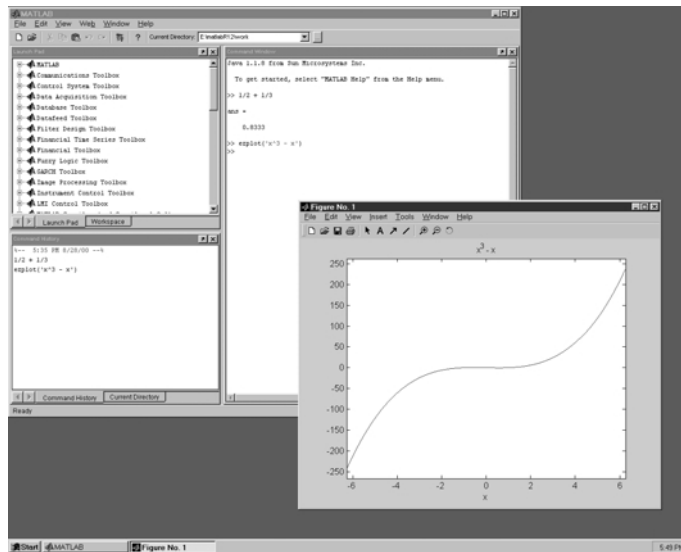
MATLAB
File Edit View Web Window Help
Current Directory: E:\matlabR12\work

Launch Pad
MATLAB
Communications Toolbox
Control System Toolbox
Data Acquisition Toolbox
Database Toolbox
Datafeed Toolbox
Filter Design Toolbox
Financial Time Series Toolbox
Financial Toolbox
Fuzzy Logic Toolbox
GARCH Toolbox
Image Processing Toolbox
Instrument Control Toolbox
LMI Control Toolbox
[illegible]
Launch Pad | Workspace

Command History
%-- 5:35 PM 8/28/00 --%
1/2 + 1/3
ezplot('x^3 - x')
Command History | Current Directory

Command Window
Java 1.1.8 from Sun Microsystems Inc.

To get started, select "MATLAB Help" from the Help menu.

>> 1/2 + 1/3

ans =

0.8333

>> ezplot('x^3 - x')

Ready

Figure No. 1
File Edit View Insert Tools Window Help
$x^3 - x$
250
200
150
100
50
0
-50
-100
-150
-200
-250
-6 -4 -2 0 2 4 6
x

Start | MATLAB | Figure No. 1
5:49 PM